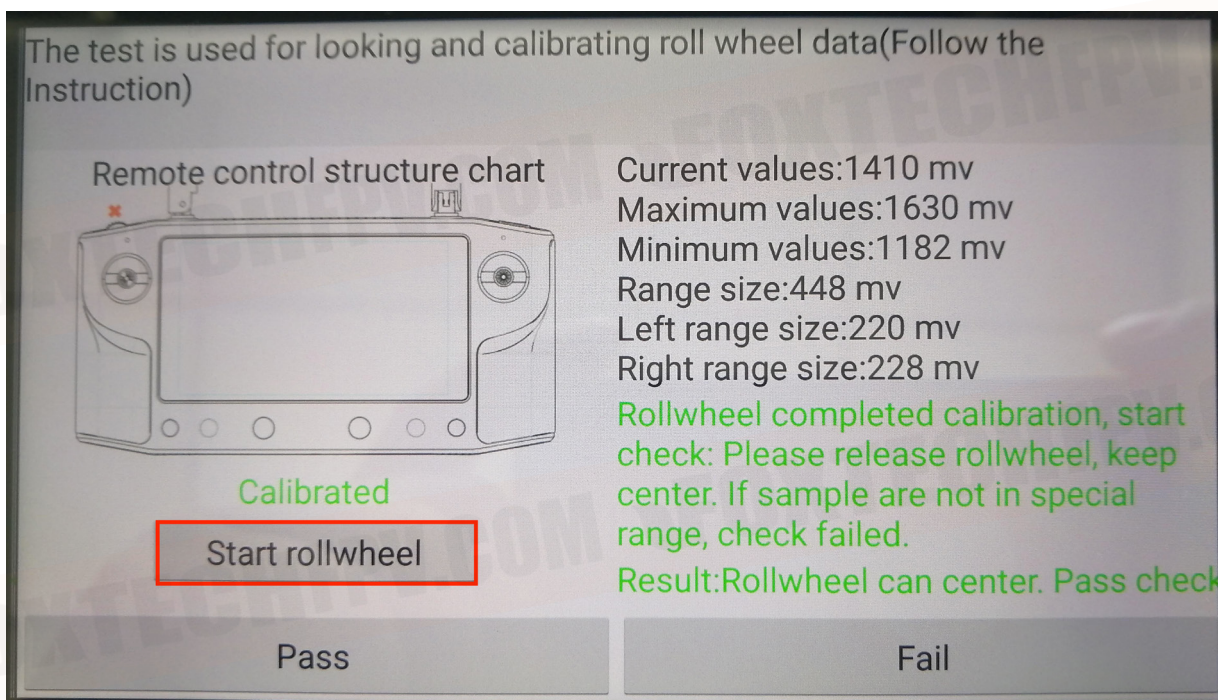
The test is used for looking and calibrating roll wheel data(Follow the Instruction)

Remote control structure chart

Calibrated

Start rollwheel

Current values:1410 mv
Maximum values:1630 mv
Minimum values:1182 mv
Range size:448 mv
Left range size:220 mv
Right range size:228 mv

Rollwheel completed calibration, start check: Please release rollwheel, keep center. If sample are not in special range, check failed.

Result:Rollwheel can center. Pass check

Pass

Fail

FOXTECHFPV.COM